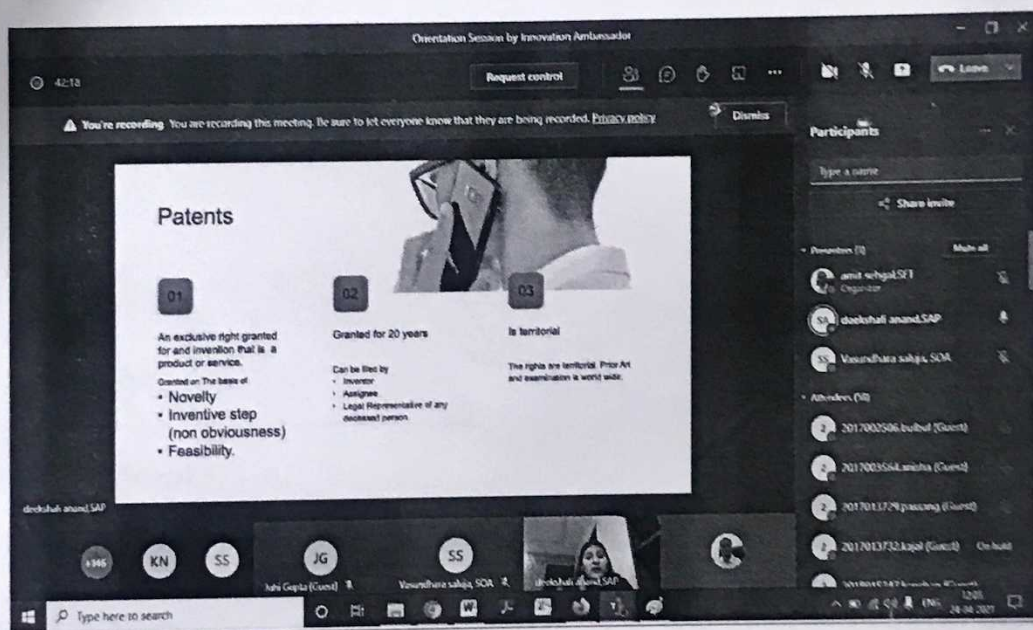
Orientation Session by Innovation Ambassador

42:18

Request control

Leave

You're recording You are recording this meeting. Be sure to let everyone know that they are being recorded. Privacy policy

Dismiss

Participants

Type a name

Share invite

Presenters (3)

Mute all

amit sehgal,SFT
Organizer

deekshali anand,SAP

Vasundhara sahja, SOA

Attendees (58)

2017002506.bulbul (Guest)

2017003564.nisha (Guest)

2017013729.passang (Guest)

2017013732.kajol (Guest) On hold

Patents

01

An exclusive right granted for and invention that is a product or service.

Granted on The basis of

• Novelty
• Inventive step (non obviousness)
• Feasibility.

02

Granted for 20 years

Can be filed by
• Inventor
• Assignee
• Legal Representative of any deceased person

03

Is territorial

The rights are territorial. Prior Art and examination is world wide.

deekshali anand,SAP

+346

KN

SS

JG

Juhi Gupta (Guest)

SS

Vasundhara sahja, SOA

deekshali anand,SAP

Type here to search

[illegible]